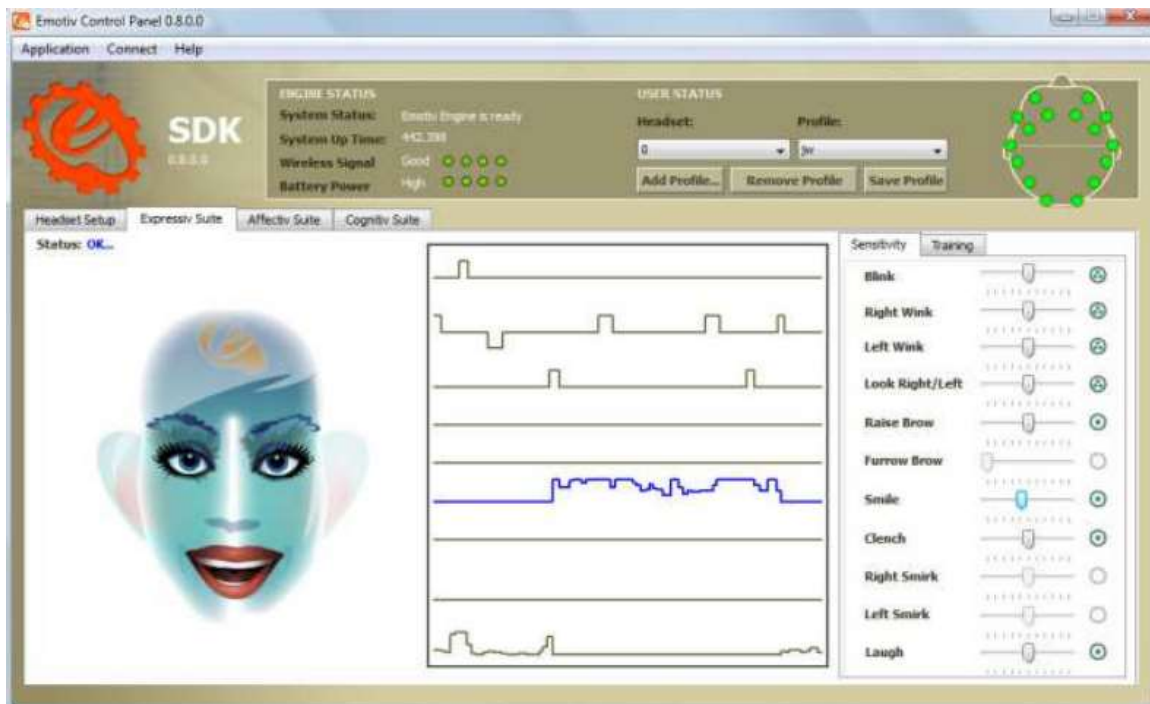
Emotiv Control Panel 0.8.0.0

Application Connect Help

SDK
0.8.0.0

ENGINE STATUS
System Status: Emotiv Engine is ready
System Up Time: 442.398
Wireless Signal Good
Battery Power High

USER STATUS
Headset: Profile:
0 Jw
Add Profile... Remove Profile Save Profile

Headset Setup Expressiv Suite Affectiv Suite Cognitiv Suite

Status: OK...

Sensitivity Training

Blink
Right Wink
Left Wink
Look Right/Left
Raise Brow
Furrow Brow
Smile
Clench
Right Smirk
Left Smirk
Laugh